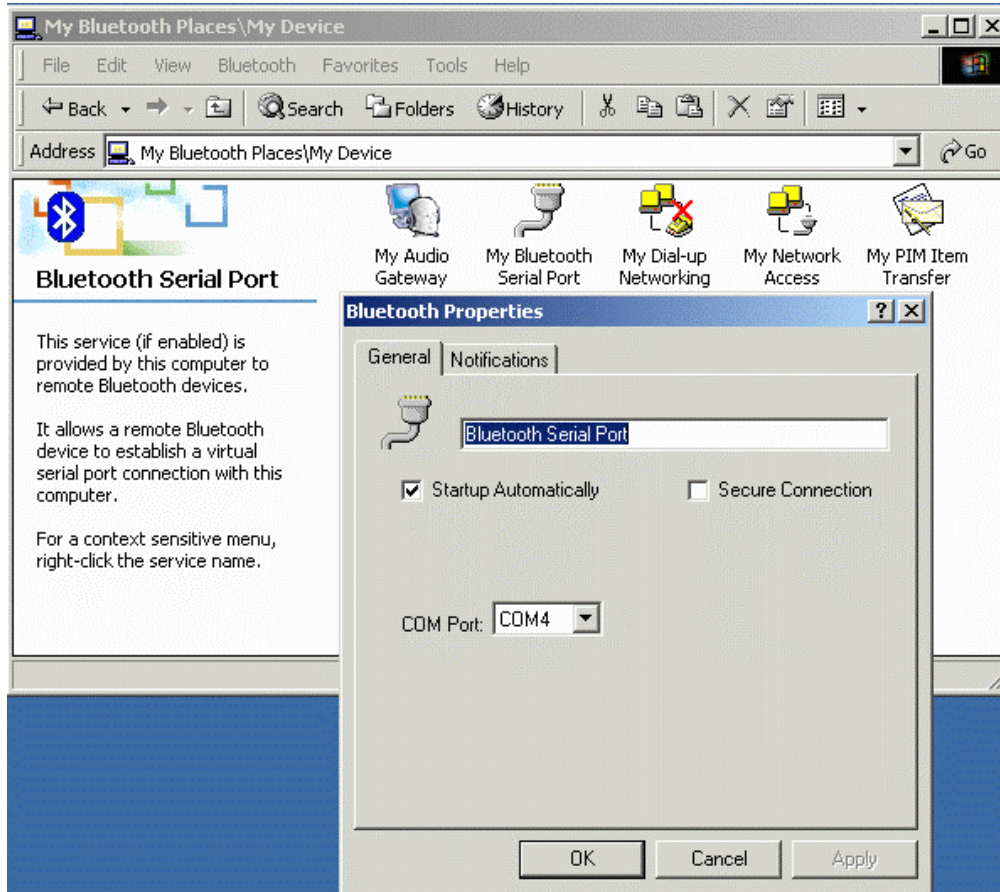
My Bluetooth Places\My Device

File Edit View Bluetooth Favorites Tools Help

Back Search Folders History

Address My Bluetooth Places\My Device

Go

Bluetooth Serial Port

This service (if enabled) is provided by this computer to remote Bluetooth devices.

It allows a remote Bluetooth device to establish a virtual serial port connection with this computer.

For a context sensitive menu, right-click the service name.

My Audio Gateway

My Bluetooth Serial Port

My Dial-up Networking

My Network Access

My PIM Item Transfer

Bluetooth Properties

General

Notifications

Bluetooth Serial Port

Startup Automatically

Secure Connection

COM Port: COM4

OK

Cancel

Apply